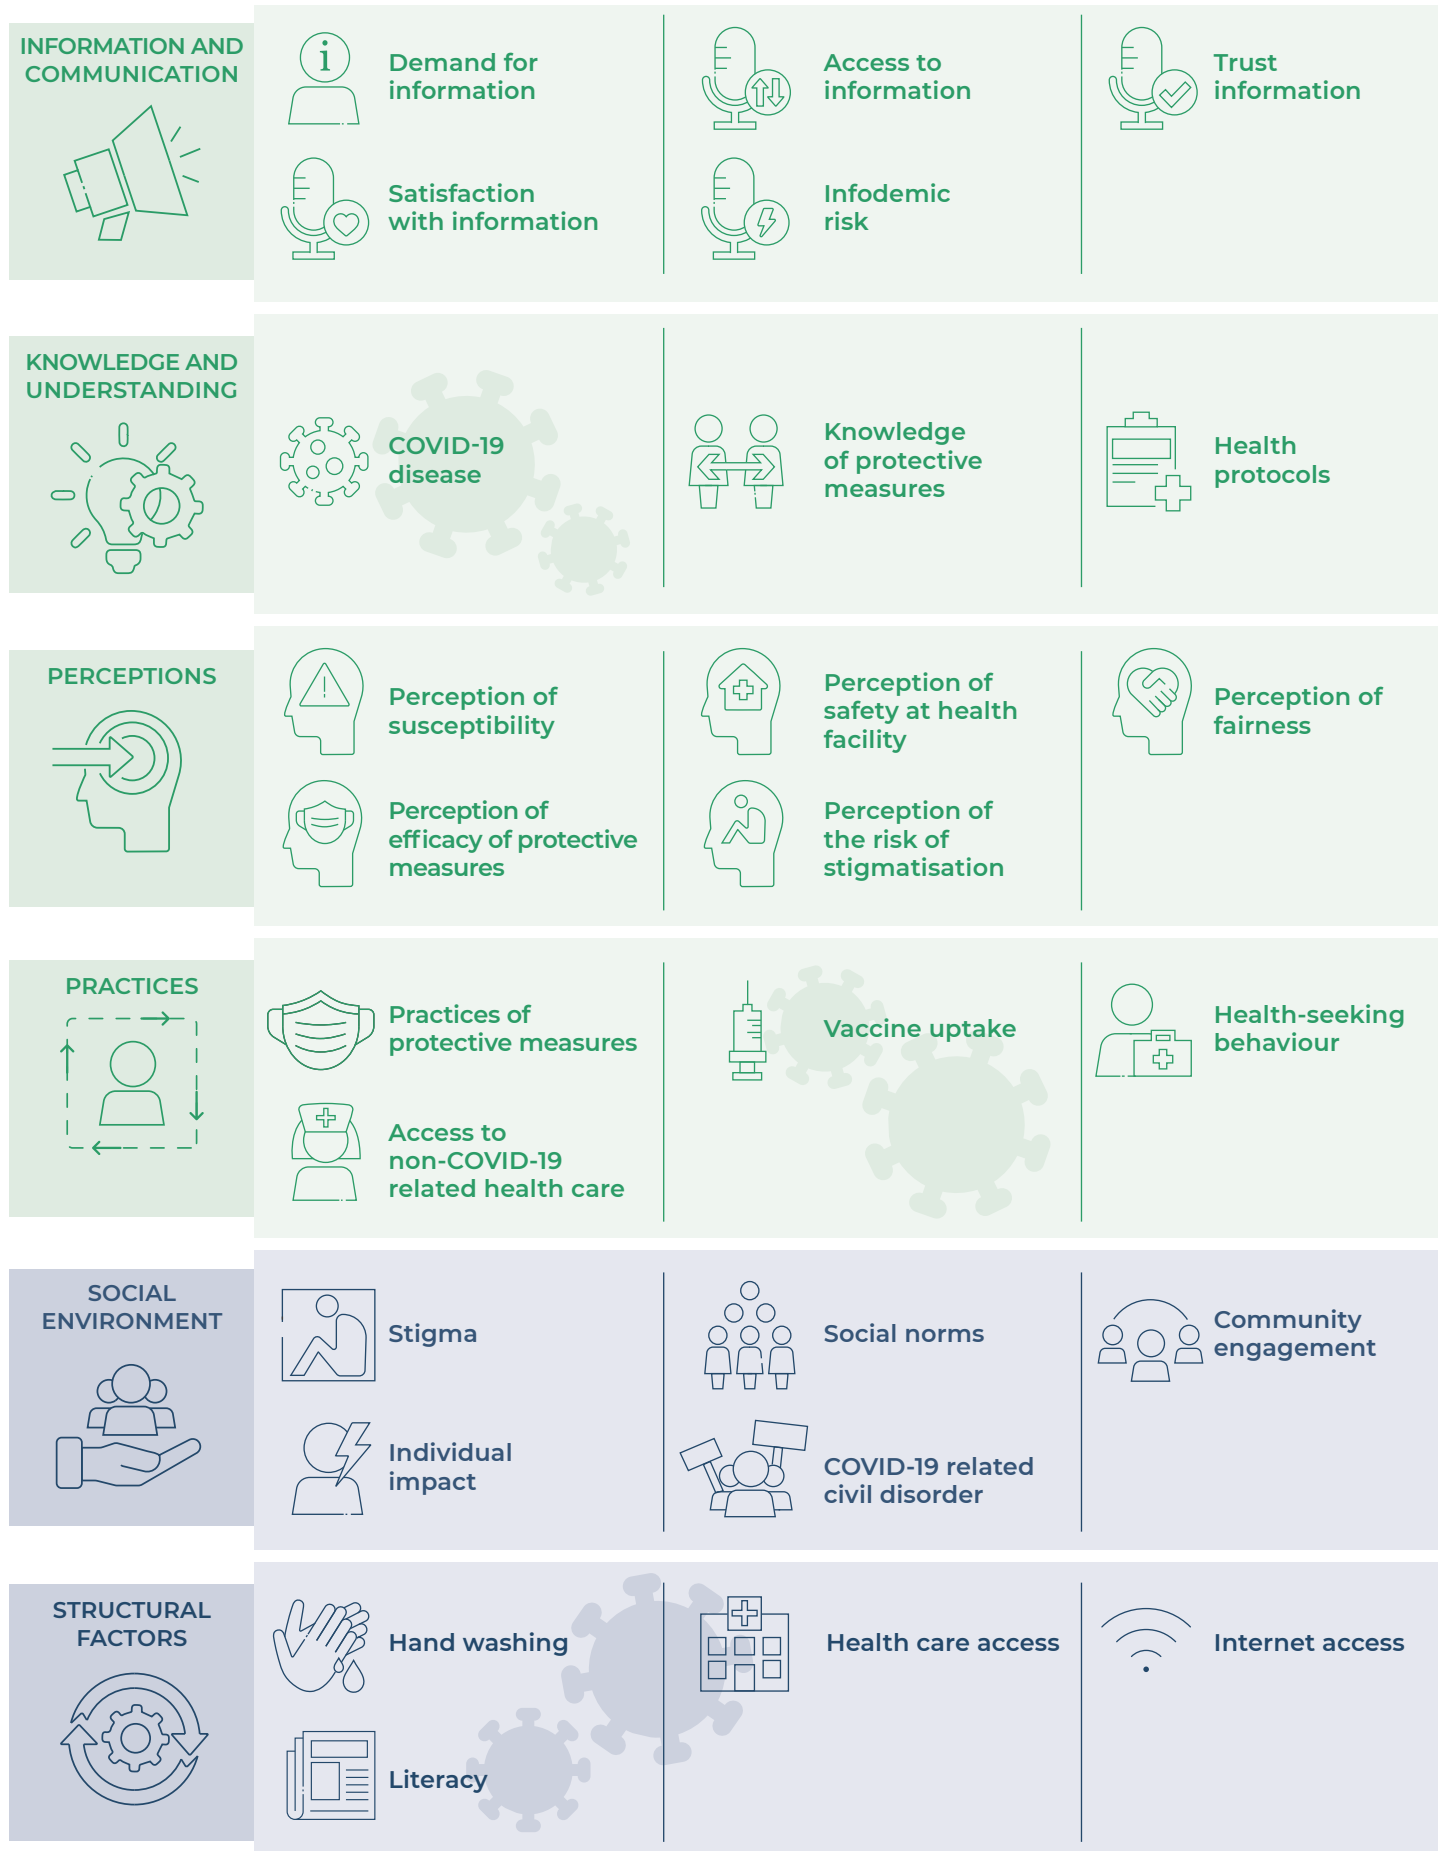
INFORMATION AND COMMUNICATION

Demand for information

Access to information

Trust information

Satisfaction with information

Infodemic risk

KNOWLEDGE AND UNDERSTANDING

COVID-19 disease

Knowledge of protective measures

Health protocols

PERCEPTIONS

Perception of susceptibility

Perception of safety at health facility

Perception of fairness

Perception of efficacy of protective measures

Perception of the risk of stigmatisation

PRACTICES

Practices of protective measures

Vaccine uptake

Health-seeking behaviour

Access to non-COVID-19 related health care

SOCIAL ENVIRONMENT

Stigma

Social norms

Community engagement

Individual impact

COVID-19 related civil disorder

STRUCTURAL FACTORS

Hand washing

Health care access

Internet access

Literacy